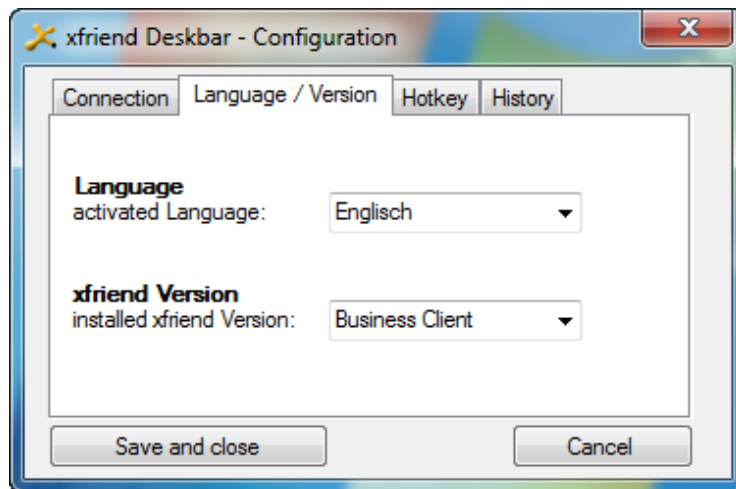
xfriend Deskbar - Configuration

Connection | Language / Version | Hotkey | History

**Language**
activated Language: Englisch

**xfriend Version**
installed xfriend Version: Business Client

Save and close

Cancel